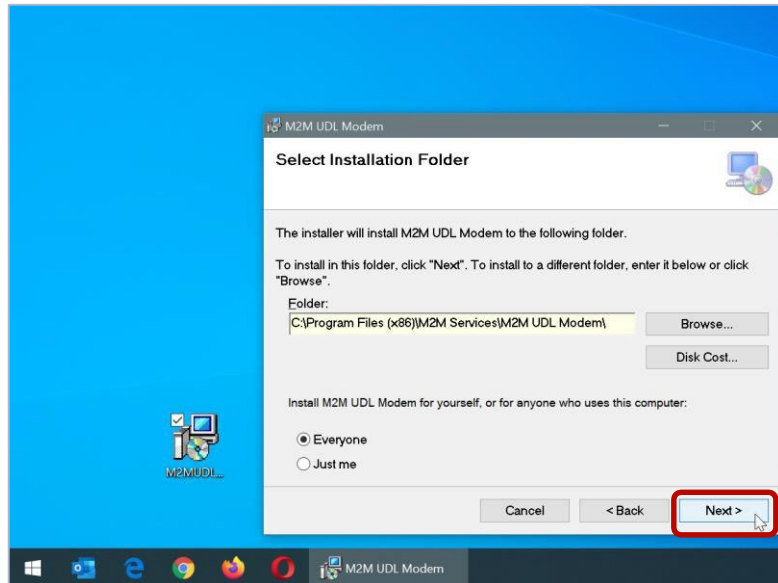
M2M UDL Modem

Select Installation Folder

The installer will install M2M UDL Modem to the following folder.

To install in this folder, click "Next". To install to a different folder, enter it below or click "Browse".

Folder:

C:\Program Files (x86)\M2M Services\M2M UDL Modem\

Browse...

Disk Cost...

Install M2M UDL Modem for yourself, or for anyone who uses this computer:

Everyone

Just me

Cancel

< Back

Next >

M2MUDL...

M2M UDL Modem